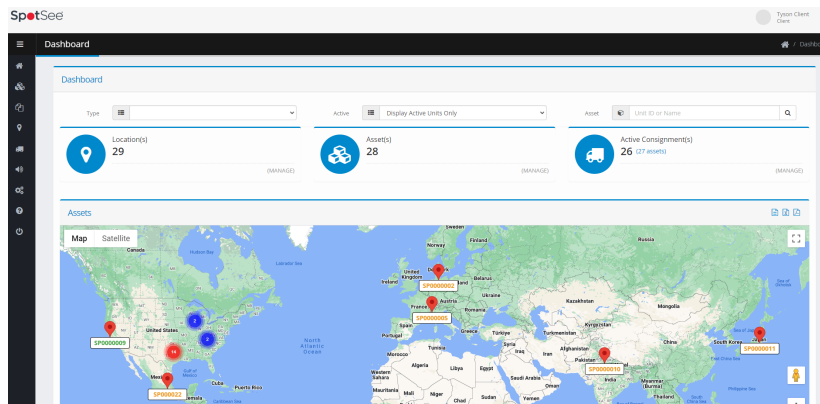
SpotSee

Tyson Client
Client

Dashboard

Dashb

Dashboard

Type

Active Display Active Units Only

Asset Unit ID or Name

Location(s)
29
(MANAGE)

Asset(s)
28
(MANAGE)

Active Consignment(s)
26 (27 assets)
(MANAGE)

Assets

Map Satellite

Canada
Hudson Bay
Labrador Sea
Greenland Sea
Norway
Finland
Russia
Denmark
United Kingdom
Ireland
Belarus
Ukraine
France
Austria
Spain
Kazakhstan
Mongolia
Kyrgyzstan
Turkmenistan
Afghanistan
Pakistan
India
China
Japan
South Korea
Tunisia
Morocco
Algeria
Libya
Egypt
Saudi Arabia
Oman
Sahara
Niger
Mali
Chad
Sudan
Yemen
North Atlantic Ocean
United States
Gulf of Mexico
Mexico
Cuba
Puerto Rico
Guatemala
Caribbean Sea
Philippine Sea
Iran
Iraq
Syria

SP0000002
SP0000005
SP0000009
SP0000010
SP0000011
SP0000022
2
2
14